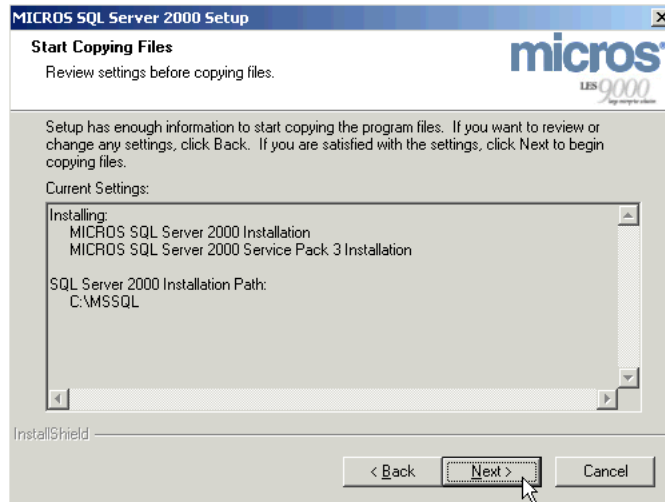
MICROS SQL Server 2000 Setup

Start Copying Files

Review settings before copying files.

micros

LES 9000

Setup has enough information to start copying the program files. If you want to review or change any settings, click Back. If you are satisfied with the settings, click Next to begin copying files.

Current Settings:

Installing:
MICROS SQL Server 2000 Installation
MICROS SQL Server 2000 Service Pack 3 Installation

SQL Server 2000 Installation Path:
C:\MSSQL

InstallShield

< Back

Next >

Cancel